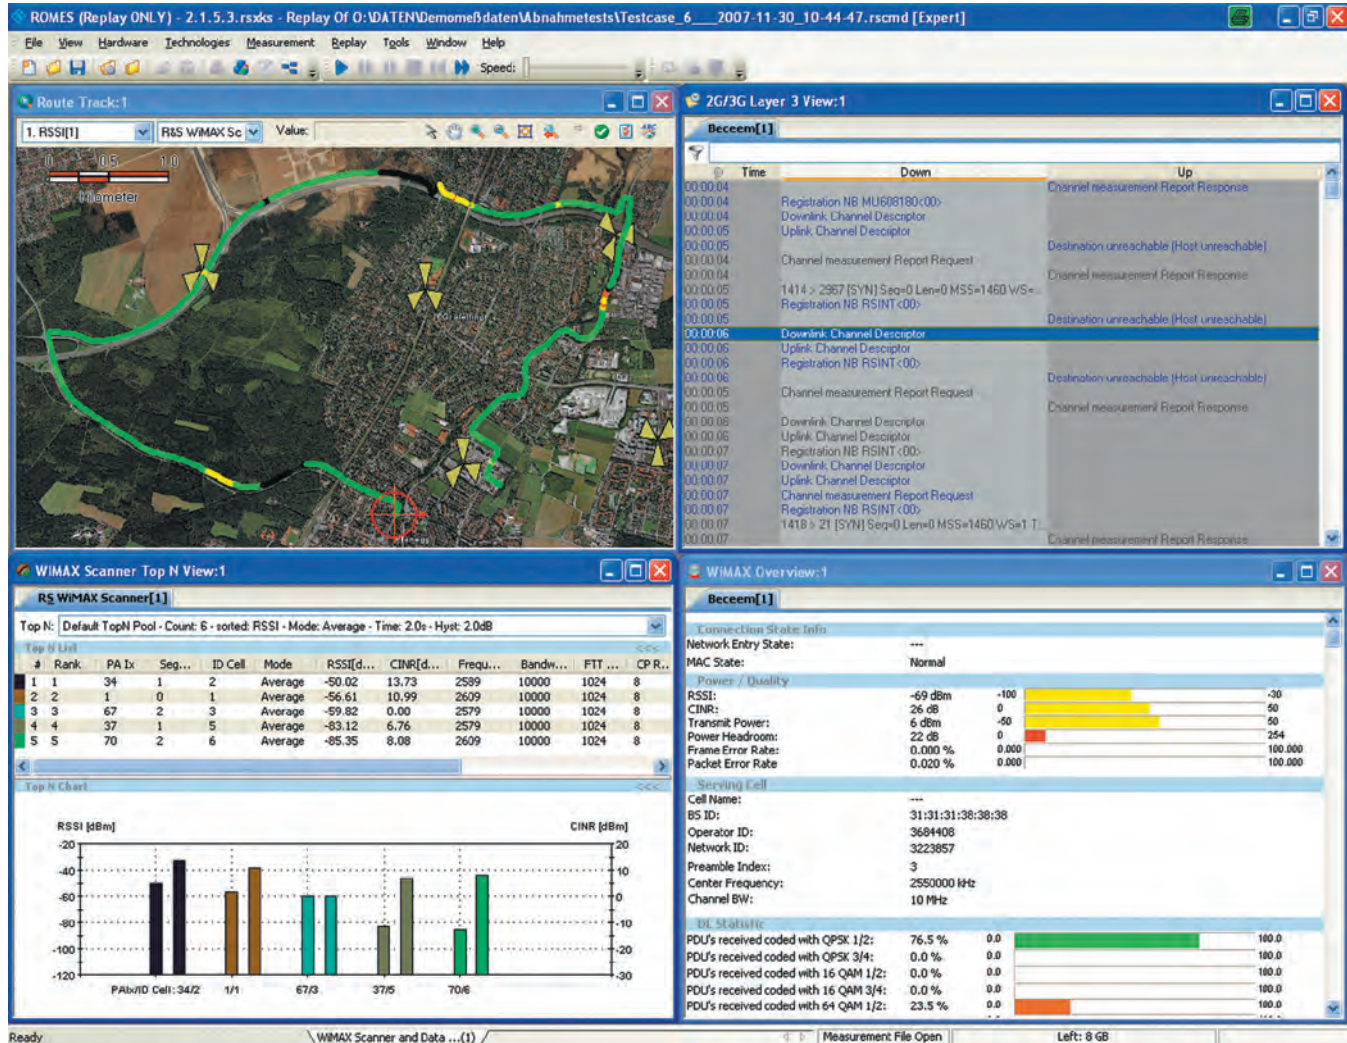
ROMES (Replay ONLY) - 2.1.5.3.rsxks - Replay Of O:\DATEN\Demomeßdaten\Abnahmetests\Testcase_6___2007-11-30_10-44-47.rscmd [Expert]

File View Hardware Technologies Measurement Replay Tools Window Help

Speed:

Route Track:1

1. RSSI[1] R&S WiMAX Sc Value:

0 0.5 1.0
Kilometer

2G/3G Layer 3 View:1

Beceem[1]

| Time | Down | Up |
|---|---|---|
| 00:00:04 | | Channel measurement Report Response |
| 00:00:04 | Registration NB MU608180<00> | |
| 00:00:04 | Downlink Channel Descriptor | |
| 00:00:05 | Uplink Channel Descriptor | |
| 00:00:05 | | Destination unreachable (Host unreachable) |
| 00:00:04 | Channel measurement Report Request | |
| 00:00:04 | | Channel measurement Report Response |
| 00:00:05 | 1414 > 2967 [SYN] Seq=0 Len=0 MSS=1460 WS= | |
| 00:00:05 | Registration NB RSINT<00> | |
| 00:00:05 | | Destination unreachable (Host unreachable) |
| 00:00:06 | Downlink Channel Descriptor | |
| 00:00:06 | Uplink Channel Descriptor | |
| 00:00:06 | Registration NB RSINT<00> | |
| 00:00:06 | | Destination unreachable (Host unreachable) |
| 00:00:05 | Channel measurement Report Request | |
| 00:00:05 | | Channel measurement Report Response |
| 00:00:06 | Downlink Channel Descriptor | |
| 00:00:06 | Uplink Channel Descriptor | |
| 00:00:07 | Registration NB RSINT<00> | |
| 00:00:07 | Downlink Channel Descriptor | |
| 00:00:07 | Uplink Channel Descriptor | |
| 00:00:07 | Channel measurement Report Request | |
| 00:00:07 | Registration NB RSINT<00> | |
| 00:00:07 | 1418 > 21 [SYN] Seq=0 Len=0 MSS=1460 WS=1 T | |
| 00:00:07 | | Channel measurement Report Response |

WiMAX Scanner Top N View:1

RS WiMAX Scanner[1]

Top N: Default TopN Pool - Count: 6 - sorted: RSSI - Mode: Average - Time: 2.0s - Hyst: 2.0dB

Top N List

| # | Rank | PA Ix | Seg... | ID Cell | Mode | RSSI[d... | CINR[d... | Frequ... | Bandw... | FFT ... | CP R... |
|---|---|---|---|---|---|---|---|---|---|---|---|
| 1 | 1 | 34 | 1 | 2 | Average | -50.02 | 13.73 | 2589 | 10000 | 1024 | 8 |
| 2 | 2 | 1 | 0 | 1 | Average | -56.61 | 10.99 | 2609 | 10000 | 1024 | 8 |
| 3 | 3 | 67 | 2 | 3 | Average | -59.82 | 0.00 | 2579 | 10000 | 1024 | 8 |
| 4 | 4 | 37 | 1 | 5 | Average | -83.12 | 6.76 | 2579 | 10000 | 1024 | 8 |
| 5 | 5 | 70 | 2 | 6 | Average | -85.35 | 8.08 | 2609 | 10000 | 1024 | 8 |

Top N Chart

RSSI [dBm] CINR [dBm]
-20 -40 -60 -80 -100 -120
20 10 0 -10 -20 -30
PAIx/ID Cell: 34/2 1/1 67/3 37/5 70/6

WiMAX Overview:1

Beceem[1]

Connection State Info
Network Entry State: ---
MAC State: Normal

Power / Quality
RSSI: -69 dBm -100 -30
CINR: 26 dB 0 50
Transmit Power: 6 dBm -50 50
Power Headroom: 22 dB 0 254
Frame Error Rate: 0.000 % 0.000 100.000
Packet Error Rate 0.020 % 0.000 100.000

Serving Cell
Cell Name: ---
BS ID: 31:31:31:38:38:38
Operator ID: 3684408
Network ID: 3223857
Preamble Index: 3
Center Frequency: 2550000 kHz
Channel BW: 10 MHz

DL Statistic
PDU's received coded with QPSK 1/2: 76.5 % 0.0 100.0
PDU's received coded with QPSK 3/4: 0.0 % 0.0 100.0
PDU's received coded with 16 QAM 1/2: 0.0 % 0.0 100.0
PDU's received coded with 16 QAM 3/4: 0.0 % 0.0 100.0
PDU's received coded with 64 QAM 1/2: 23.5 % 0.0 100.0

Ready | WiMAX Scanner and Data ...(1) | Measurement File Open | Left: 8 GB